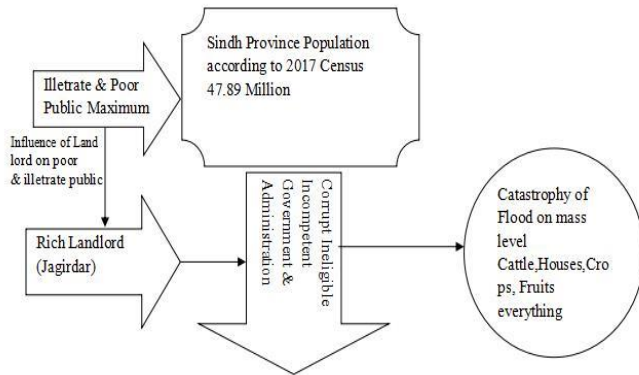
Sindh Province Population according to 2017 Census 47.89 Million

Illetrate & Poor Public Maximum

Influence of Land lord on poor & illetrate public

Rich Landlord (Jagirdar)

Corrupt Ineligible Incompetent Government & Administration

Catastrophy of Flood on mass level Cattle,Houses,Crops, Fruits everything